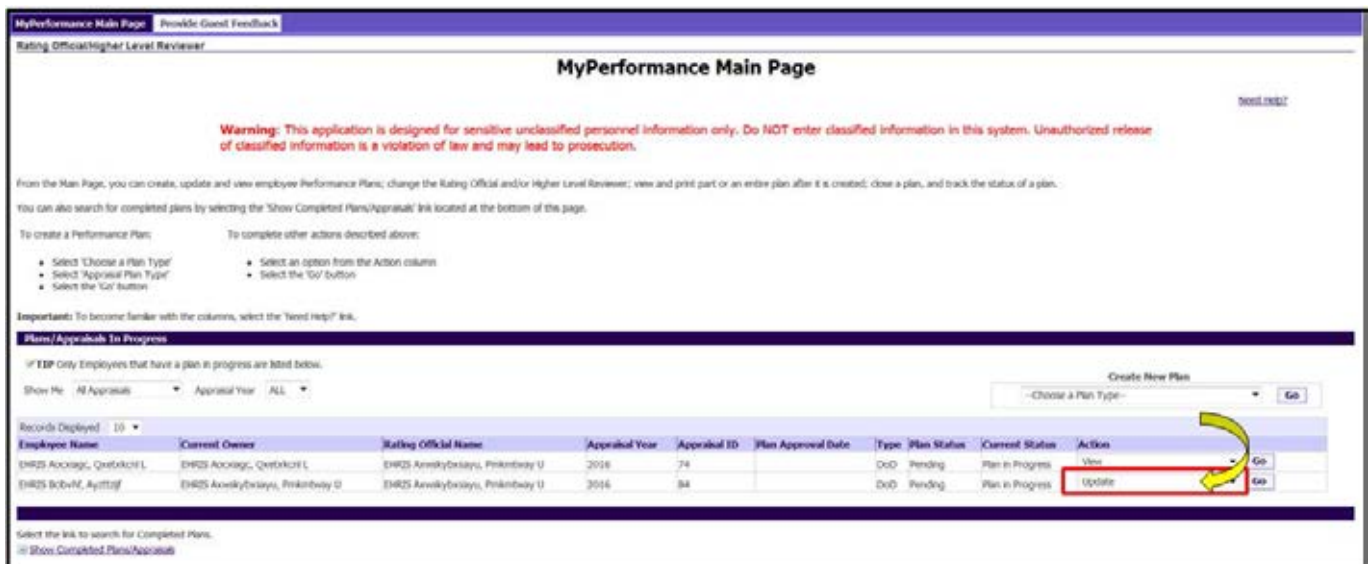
MyPerformance Main Page | Provide Guest Feedback

Rating Official/Higher Level Reviewer

MyPerformance Main Page

Need Help?

Warning: This application is designed for sensitive unclassified personnel information only. Do NOT enter classified information in this system. Unauthorized release of classified information is a violation of law and may lead to prosecution.

From the Main Page, you can create, update and view employee Performance Plans; change the Rating Official and/or Higher Level Reviewer; view and print part or an entire plan after it is created; close a plan, and track the status of a plan.

You can also search for completed plans by selecting the 'Show Completed Plans/Appraisals' link located at the bottom of this page.

To create a Performance Plan:

- Select 'Choose a Plan Type'
- Select 'Appraisal Plan Type'
- Select the 'Go' button

To complete other actions described above:

- Select an option from the Action column
- Select the 'Go' button

Important: To become familiar with the columns, select the "Need Help?" link.

Plans/Appraisals In Progress

TIP Only Employees that have a plan in progress are listed below.

Show Me All Appraisals ▼ Appraisal Year ALL ▼

Create New Plan

--Choose a Plan Type-- ▼ Go

Records Displayed 10 ▼

| Employee Name | Current Owner | Rating Official Name | Appraisal Year | Appraisal ID | Plan Approval Date | Type | Plan Status | Current Status | Action |
|---|---|---|---|---|---|---|---|---|---|
| EHRIS Aocxagc, Qxebxkcnl L | EHRIS Aocxagc, Qxebxkcnl L | EHRIS Axwikybxiayu, Pmkmbway U | 2016 | 74 | | DoD | Pending | Plan in Progress | View ▼ Go |
| EHRIS Bcbvhf, Ayzttqf | EHRIS Axwikybxiayu, Pmkmbway U | EHRIS Axwikybxiayu, Pmkmbway U | 2016 | 84 | | DoD | Pending | Plan in Progress | Update ▼ Go |

Select the link to search for Completed Plans.

Show Completed Plans/Appraisals